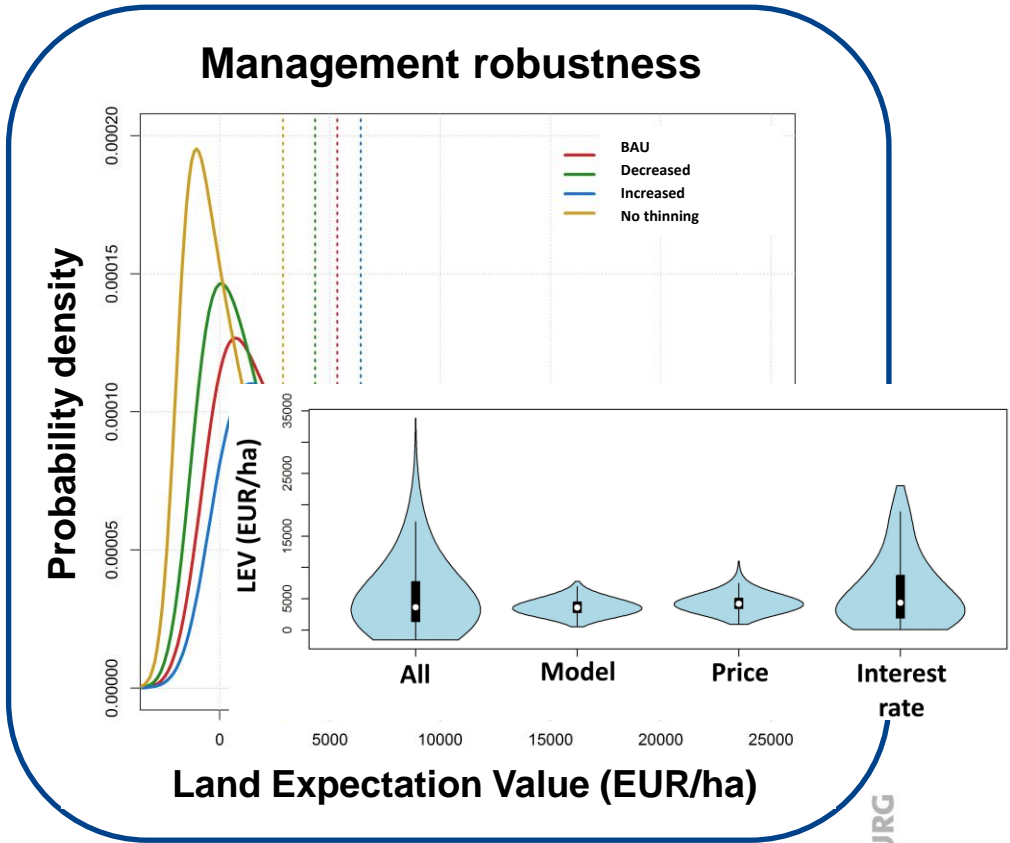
Management robustness

Probability density

0.00020
0.00015
0.00010
0.00005
0.00000

BAU
Decreased
Increased
No thinning

0
5000
10000
15000
20000
25000

Land Expectation Value (EUR/ha)

LEV (EUR/ha)

35000
25000
15000
5000
0

All
Model
Price
Interest rate

JRG